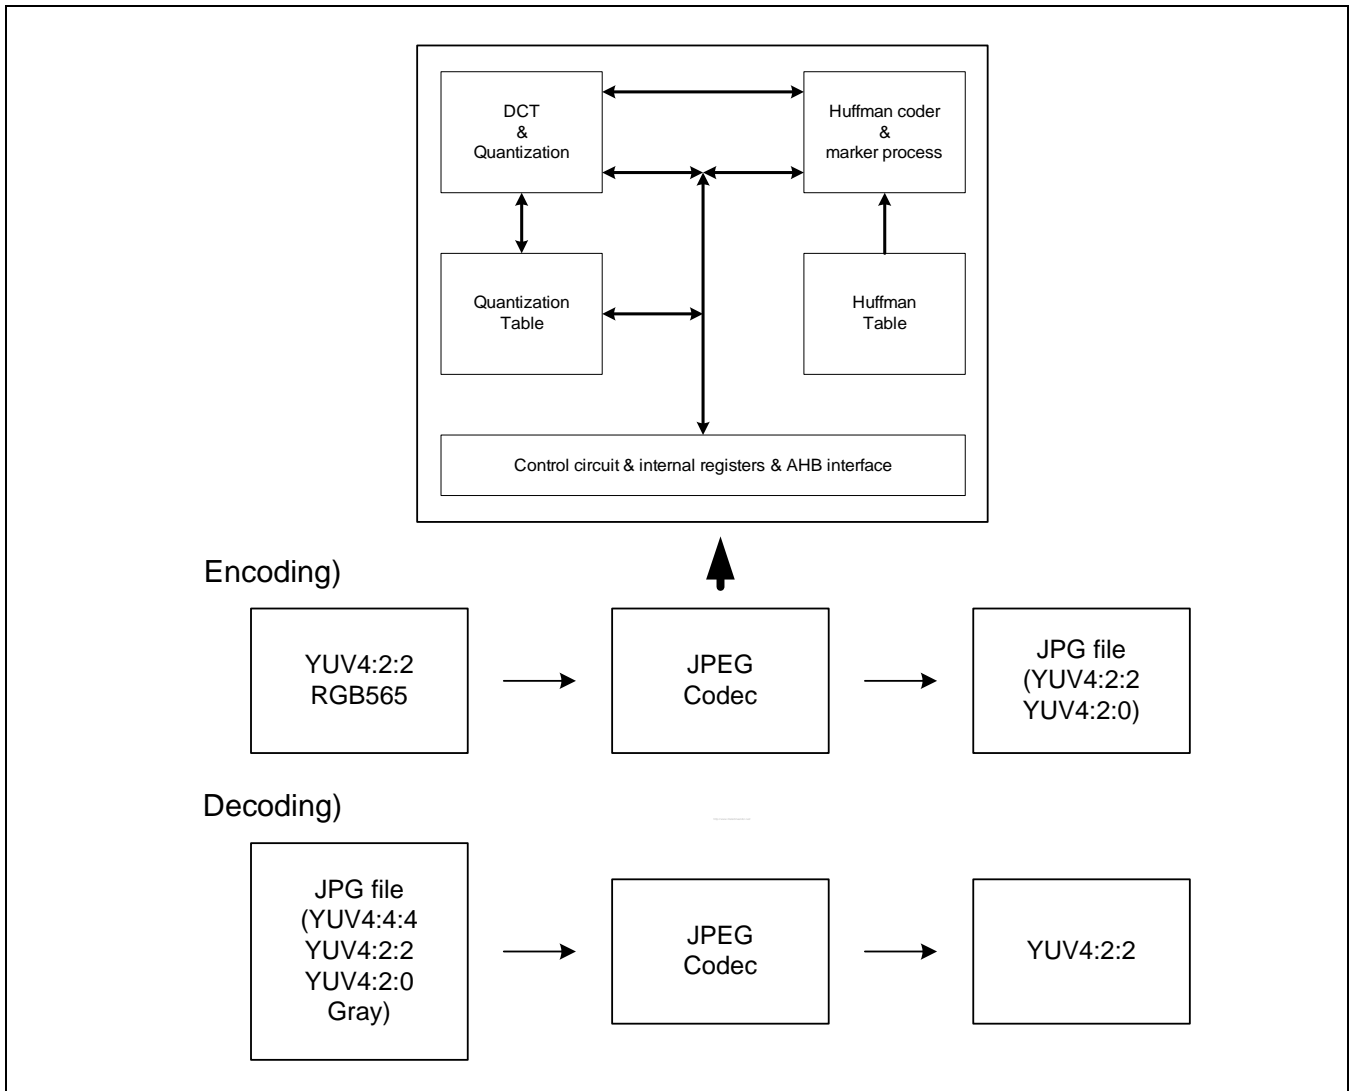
DCT
&
Quantization

Huffman coder
&
marker process

Quantization
Table

Huffman
Table

Control circuit & internal registers & AHB interface

Encoding)

YUV4:2:2
RGB565

JPEG
Codec

JPG file
(YUV4:2:2
YUV4:2:0)

Decoding)

JPG file
(YUV4:4:4
YUV4:2:2
YUV4:2:0
Gray)

JPEG
Codec

YUV4:2:2